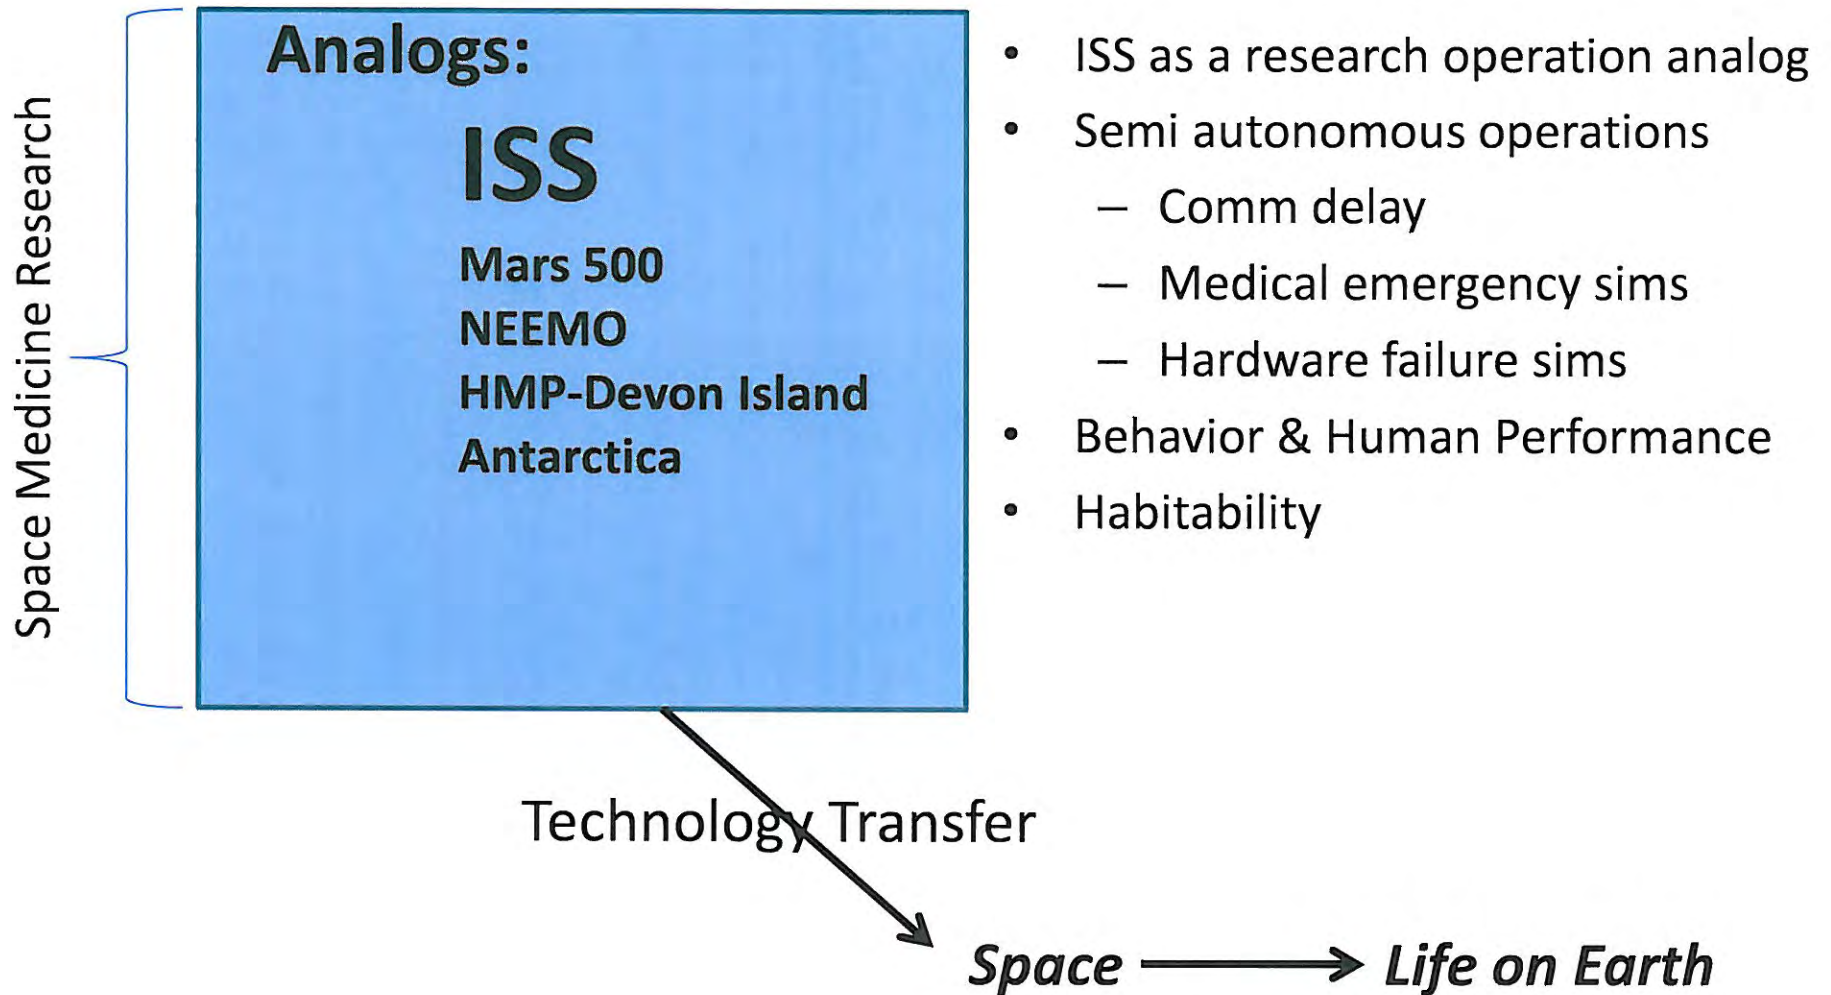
Space Medicine Research

Analogs:

ISS

Mars 500
NEEMO
HMP-Devon Island
Antarctica

• ISS as a research operation analog
• Semi autonomous operations
– Comm delay
– Medical emergency sims
– Hardware failure sims
• Behavior & Human Performance
• Habitability

Technology Transfer

Space → Life on Earth